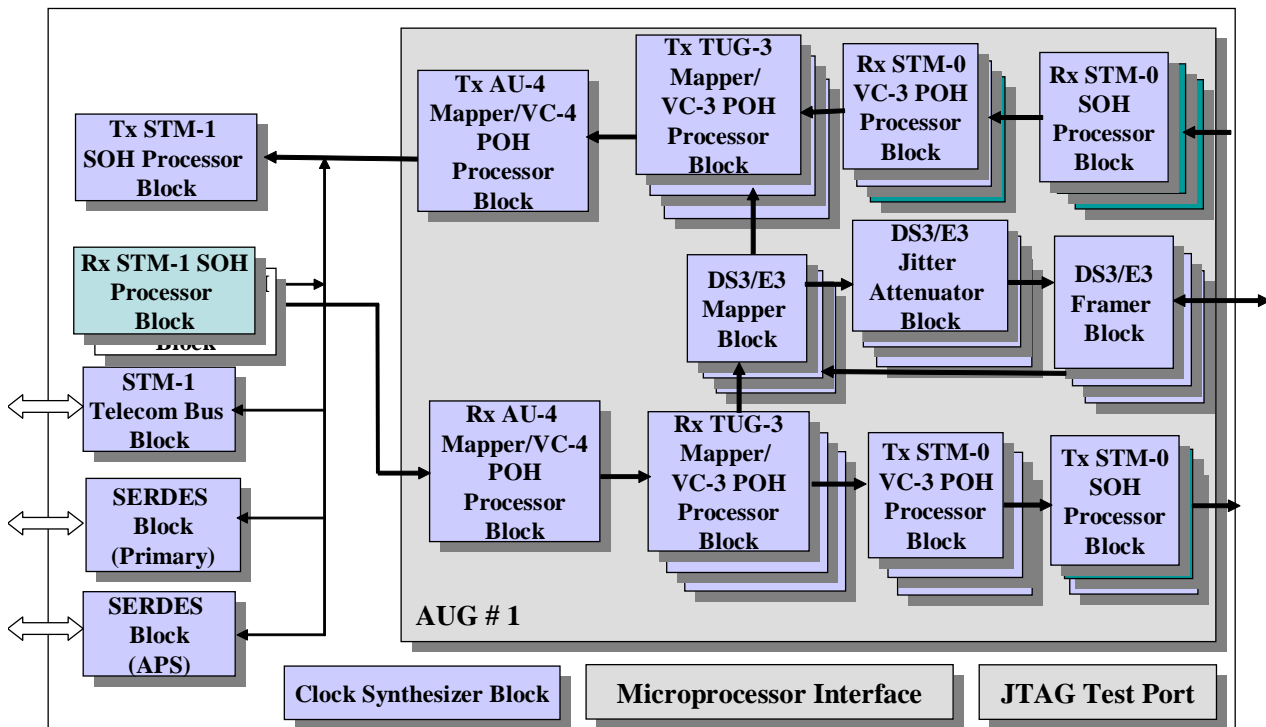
Tx STM-1 SOH Processor Block

Tx AU-4 Mapper/VC-4 POH Processor Block

Tx TUG-3 Mapper/ VC-3 POH Processor Block

Rx STM-0 VC-3 POH Processor Block

Rx STM-0 SOH Processor Block

Rx STM-1 SOH Processor Block

Block

DS3/E3 Mapper Block

DS3/E3 Jitter Attenuator Block

DS3/E3 Framer Block

STM-1 Telecom Bus Block

Rx AU-4 Mapper/VC-4 POH Processor Block

Rx TUG-3 Mapper/ VC-3 POH Processor Block

Tx STM-0 VC-3 POH Processor Block

Tx STM-0 SOH Processor Block

SERDES Block (Primary)

SERDES Block (APS)

AUG # 1

Clock Synthesizer Block

Microprocessor Interface

JTAG Test Port